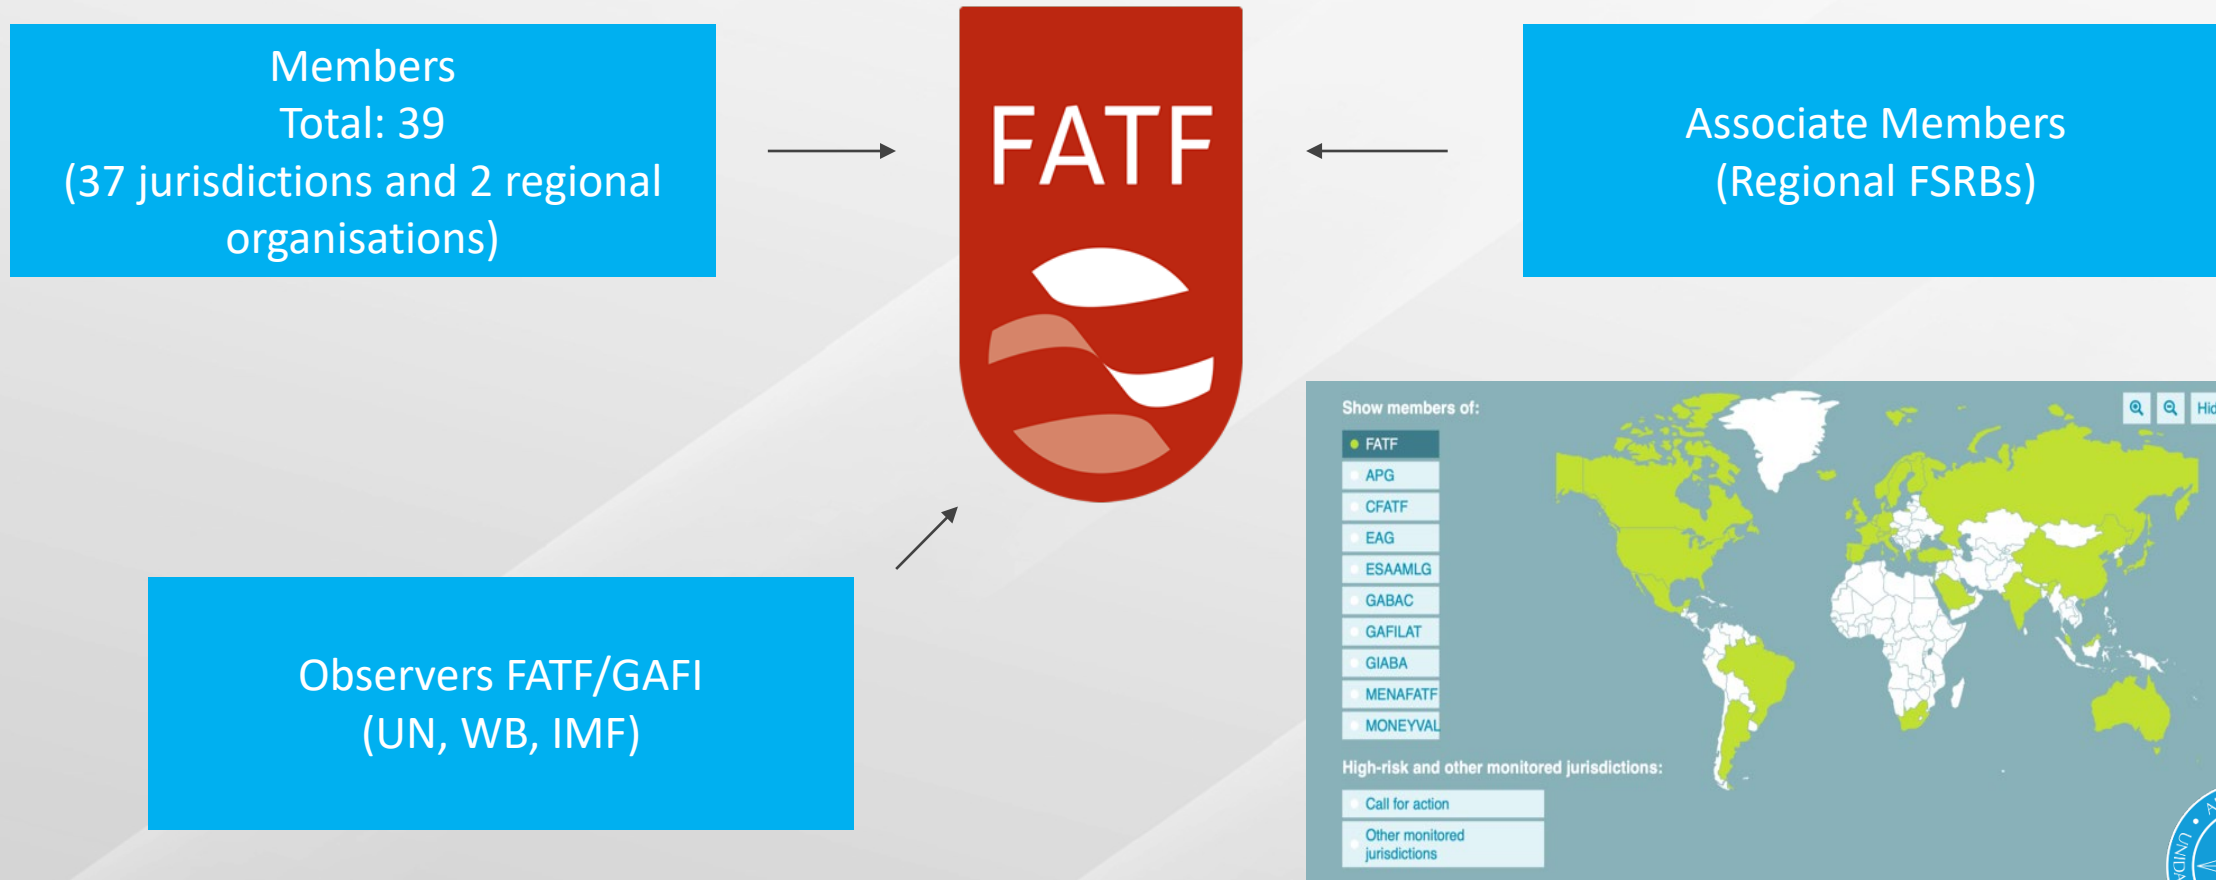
Members
Total: 39
(37 jurisdictions and 2 regional organisations)

FATF

Associate Members
(Regional FSRBs)

Observers FATF/GAFI
(UN, WB, IMF)

Show members of:
FATF
APG
CFATF
EAG
ESAAMLG
GABAC
GAFILAT
GIABA
MENAFATF
MONEYVAL

High-risk and other monitored jurisdictions:
Call for action
Other monitored jurisdictions

Hid